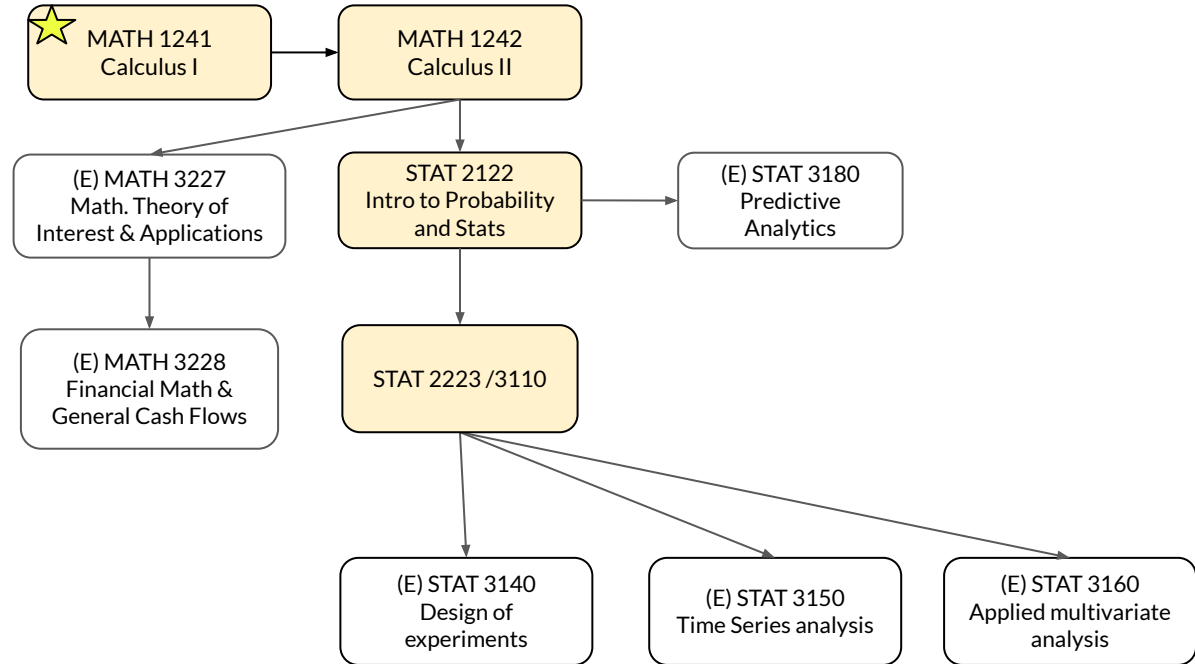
MATH 1241
Calculus I

MATH 1242
Calculus II

(E) MATH 3227
Math. Theory of Interest & Applications

STAT 2122
Intro to Probability and Stats

(E) STAT 3180
Predictive Analytics

(E) MATH 3228
Financial Math & General Cash Flows

STAT 2223 /3110

(E) STAT 3140
Design of experiments

(E) STAT 3150
Time Series analysis

(E) STAT 3160
Applied multivariate analysis